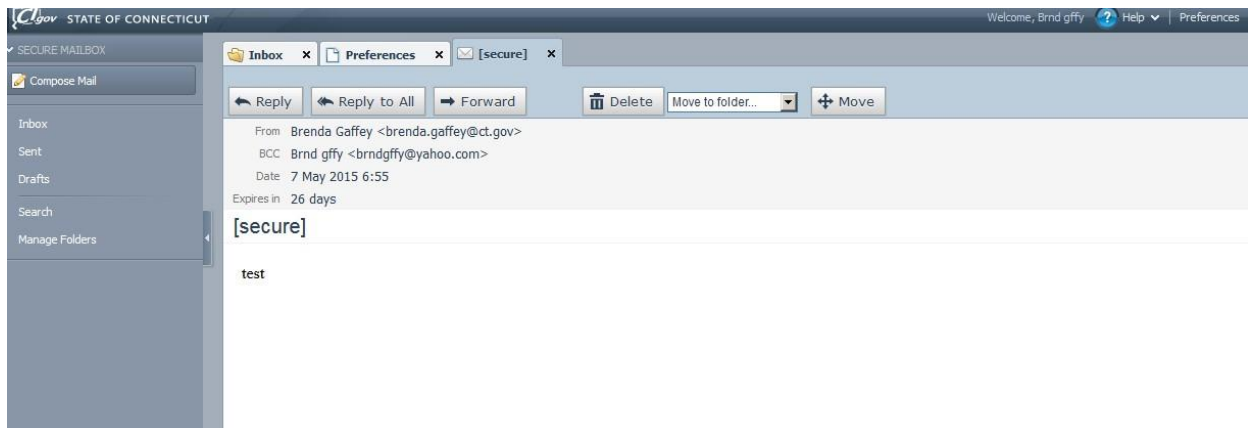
CT.gov STATE OF CONNECTICUT

Welcome, Brnd gffy ? Help | Preferences

SECURE MAILBOX

Compose Mail

Inbox
Sent
Drafts
Search
Manage Folders

Inbox × Preferences × [secure] ×

Reply Reply to All Forward Delete Move to folder... Move

From Brenda Gaffey <brenda.gaffey@ct.gov>
BCC Brnd gffy <brndgffy@yahoo.com>
Date 7 May 2015 6:55
Expires in 26 days

[secure]

test